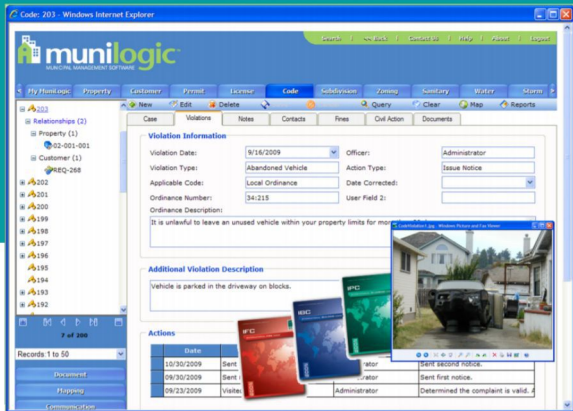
Code: 203 - Windows Internet Explorer

Search | << Back | Contact Us | Help | About | Logout

munilogic
MUNICIPAL MANAGEMENT SOFTWARE

My MuniLogic | Property | Customer | Permit | License | Code | Subdivision | Zoning | Sanitary | Water | Storm

203
Relationships (2)
Property (1)
02-001-001
Customer (1)
REQ-268
202
201
200
199
198
197
196
195
194
193
192

7 of 200

Records:1 to 50

Document
Mapping
Communication

New | Edit | Delete | Query | Clear | Map | Reports

Case | Violations | Notes | Contacts | Fines | Civil Action | Documents

Violation Information

Violation Date: 9/16/2009
Officer: Administrator
Violation Type: Abandoned Vehicle
Action Type: Issue Notice
Applicable Code: Local Ordinance
Date Corrected:
Ordinance Number: 34:215
User Field 2:
Ordinance Description:
It is unlawful to leave an unused vehicle within your property limits for more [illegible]

Additional Violation Description
Vehicle is parked in the driveway on blocks.

Actions

| Date | | | |
|---|---|---|---|
| 10/30/2009 | Sent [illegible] | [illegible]istrator | Sent second notice. |
| 09/30/2009 | Sent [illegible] | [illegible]istrator | Sent first notice. |
| 09/23/2009 | Visite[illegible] | Administrator | Determined the complaint is valid. A |

IFC
IBC
IFC

CodeViolation1.jpg - Windows Picture and Fax Viewer